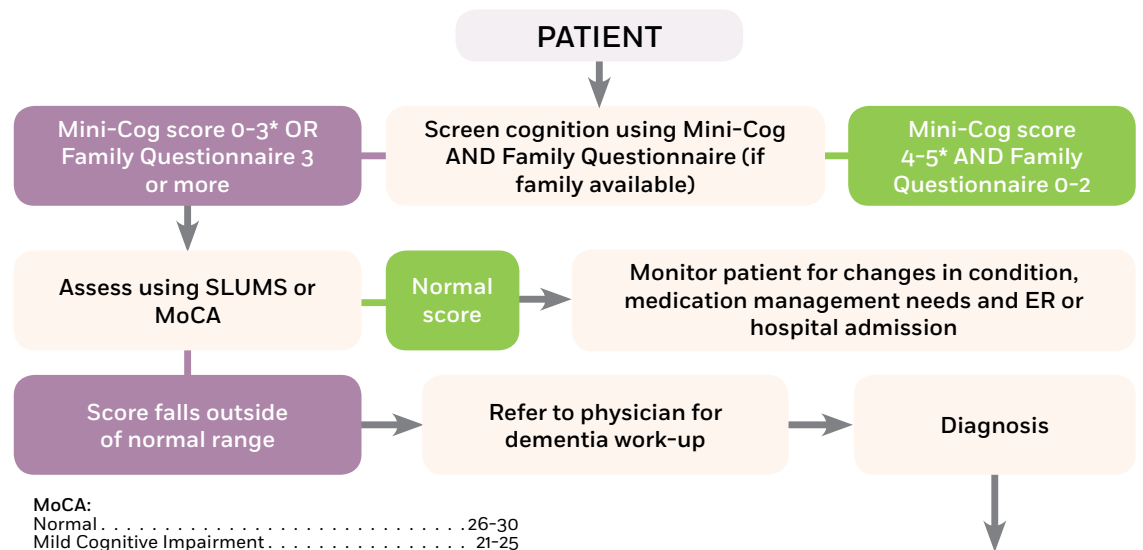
PATIENT

Mini-Cog score 0-3* OR Family Questionnaire 3 or more

Screen cognition using Mini-Cog AND Family Questionnaire (if family available)

Mini-Cog score 4-5* AND Family Questionnaire 0-2

Assess using SLUMS or MoCA

Normal score

Monitor patient for changes in condition, medication management needs and ER or hospital admission

Score falls outside of normal range

Refer to physician for dementia work-up

Diagnosis

MoCA:
Normal . . . . . . . . . . . . . . . . . . . . . . . . . . . . . . . 26-30
Mild Cognitive Impairment . . . . . . . . . . . . . . . 21-25